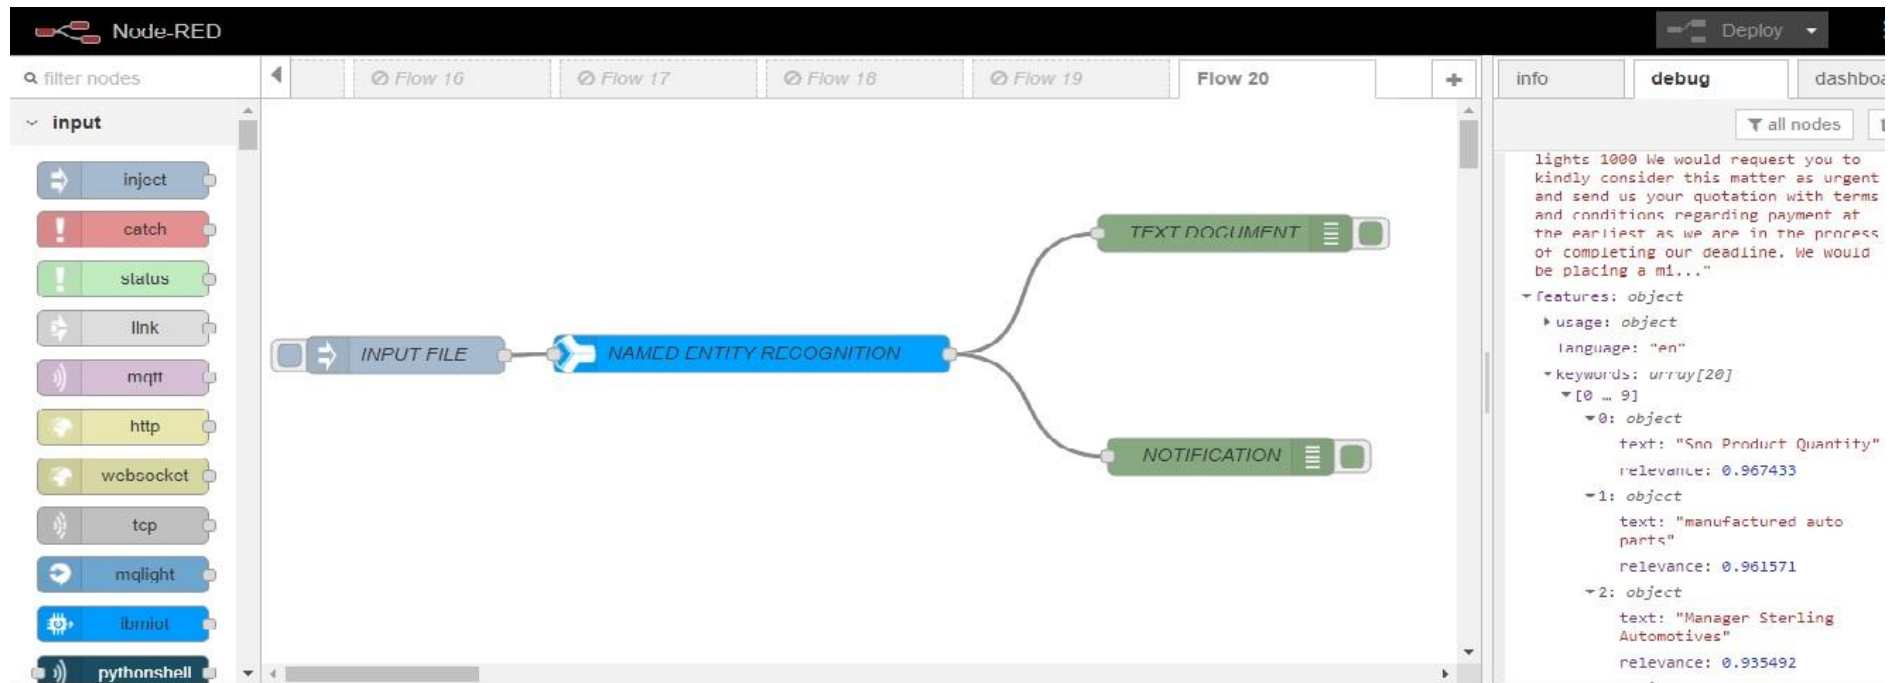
Node-RED

Deploy

filter nodes

Flow 16
Flow 17
Flow 18
Flow 19
Flow 20

info
debug
dashboa

input

inject
catch
status
link
mqtt
http
websocket
tcp
mqlight
ibmiot
pythonshell

all nodes

INPUT FILE
NAMED ENTITY RECOGNITION
TEXT DOCUMENT
NOTIFICATION

lights 1000 We would request you to kindly consider this matter as urgent and send us your quotation with terms and conditions regarding payment at the earliest as we are in the process of completing our deadline. We would be placing a mi..."
features: object
usage: object
language: "en"
keywords: array[20]
[0 … 9]
0: object
text: "Sno Product Quantity"
relevance: 0.967433
1: object
text: "manufactured auto parts"
relevance: 0.961571
2: object
text: "Manager Sterling Automotives"
relevance: 0.935492